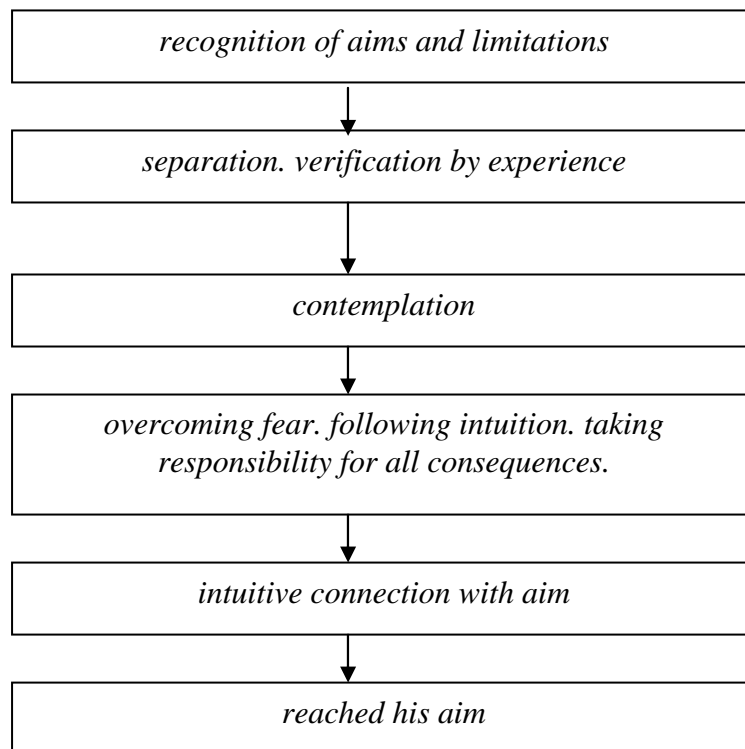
recognition of aims and limitations

separation. verification by experience

contemplation

overcoming fear. following intuition. taking responsibility for all consequences.

intuitive connection with aim

reached his aim